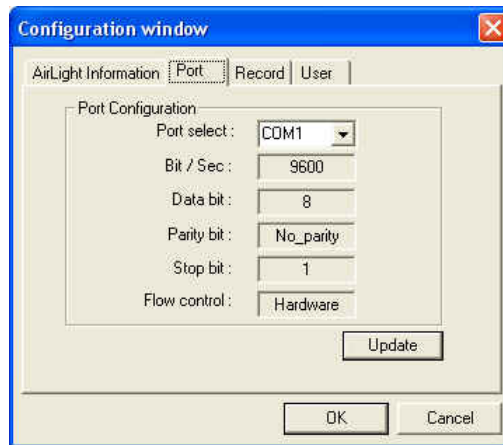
Configuration window

AirLight Information | Port | Record | User

Port Configuration

Port select : COM1

Bit / Sec : 9600

Data bit : 8

Parity bit : No_parity

Stop bit : 1

Flow control : Hardware

Update

OK

Cancel